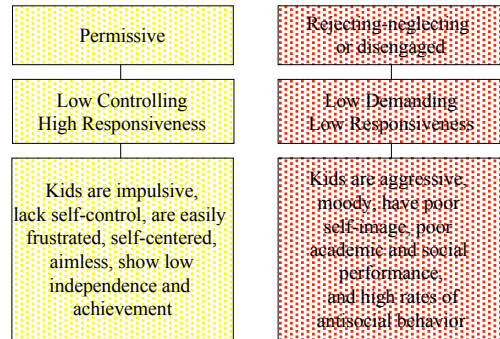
Permissive

Low Controlling
High Responsiveness

Kids are impulsive, lack self-control, are easily frustrated, self-centered, aimless, show low independence and achievement

Rejecting-neglecting or disengaged

Low Demanding
Low Responsiveness

Kids are aggressive, moody, have poor self-image, poor academic and social performance, and high rates of antisocial behavior